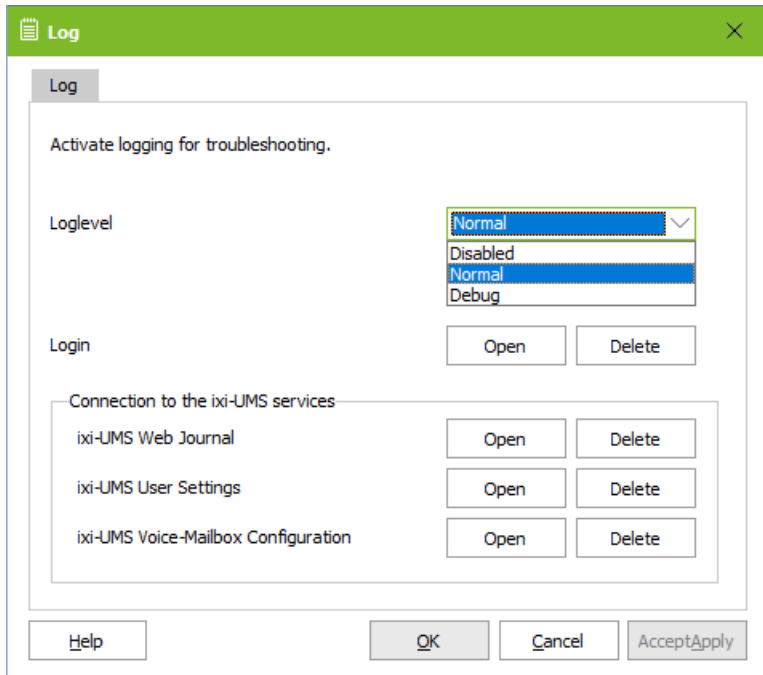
Log

Log

Activate logging for troubleshooting.

Loglevel

Normal

Disabled
Normal
Debug

Login

Open

Delete

Connection to the ixi-UMS services

ixi-UMS Web Journal

Open

Delete

ixi-UMS User Settings

Open

Delete

ixi-UMS Voice-Mailbox Configuration

Open

Delete

Help

OK

Cancel

AcceptApply